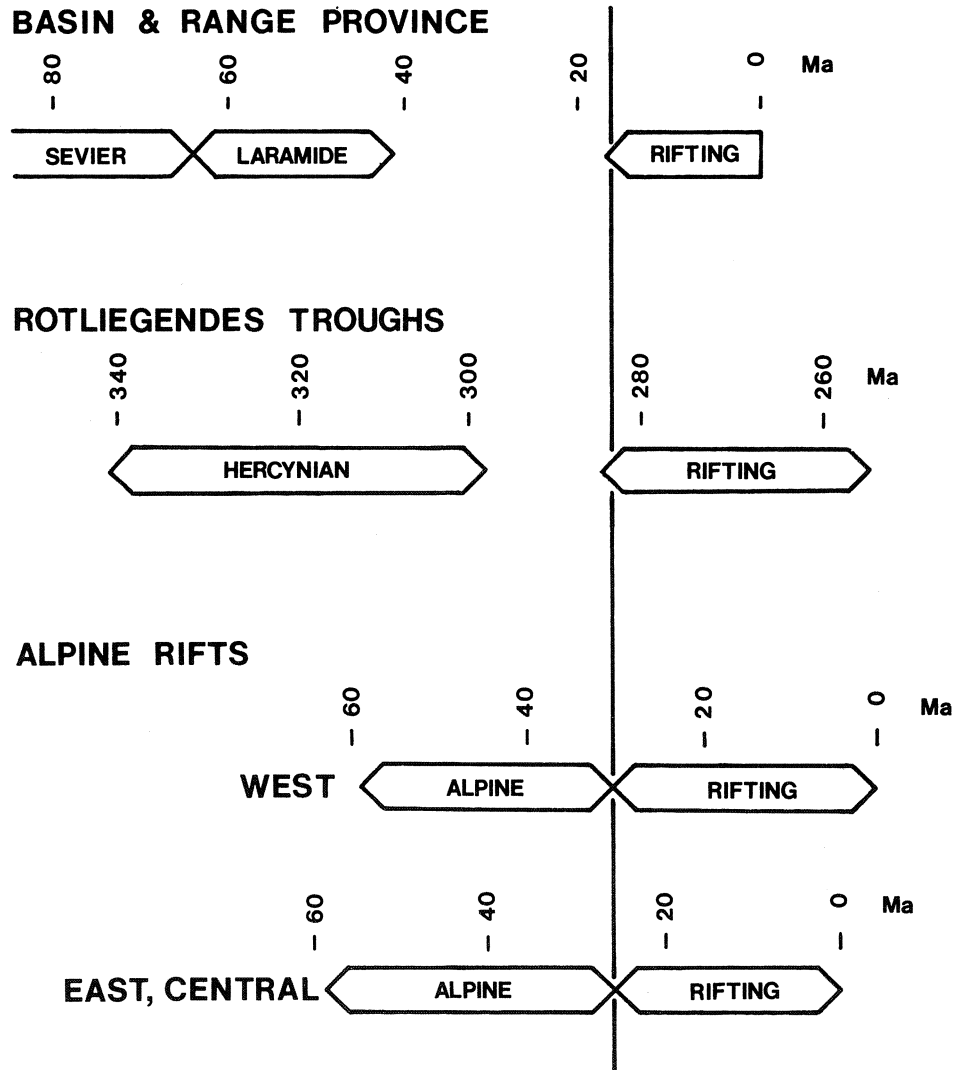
BASIN & RANGE PROVINCE

80 60 40 20 0 Ma

SEVIER LARAMIDE RIFTING

ROTLIEGENDES TROUGHS

340 320 300 280 260 Ma

HERCYNIAN RIFTING

ALPINE RIFTS

60 40 20 0 Ma

WEST ALPINE RIFTING

60 40 20 0 Ma

EAST, CENTRAL ALPINE RIFTING